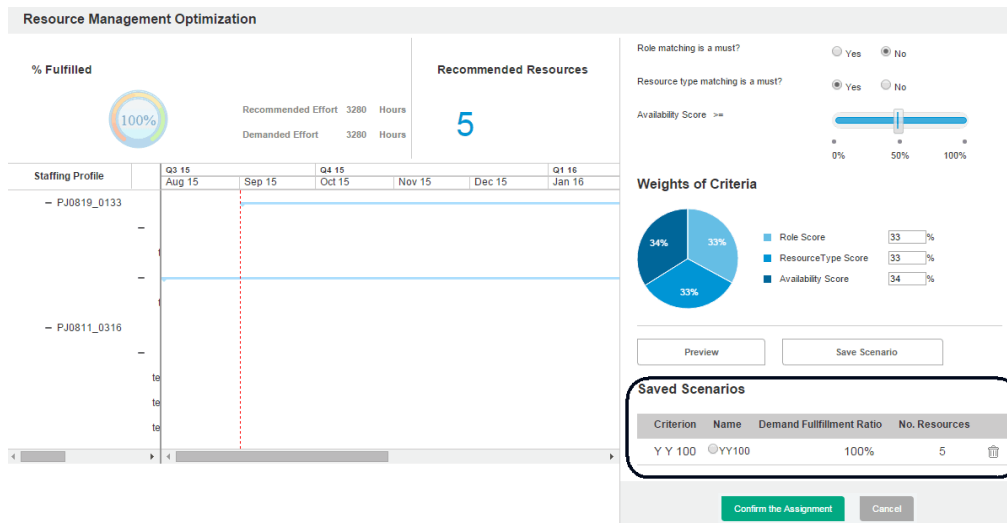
Resource Management Optimization

% Fulfilled

100%

Recommended Effort 3280 Hours

Demanded Effort 3280 Hours

Recommended Resources

5

| Staffing Profile | Q3 15 Aug 15 | Sep 15 | Q4 15 Oct 15 | Nov 15 | Dec 15 | Q1 16 Jan 16 |
|---|---|---|---|---|---|---|

– PJ0819_0133

–

t

–

t

– PJ0811_0316

–

te

te

te

Role matching is a must? Yes No

Resource type matching is a must? Yes No

Availability Score >=

0% 50% 100%

Weights of Criteria

34% 33% 33%

Role Score 33 %

ResourceType Score 33 %

Availability Score 34 %

Preview

Save Scenario

Saved Scenarios

| Criterion | Name | Demand Fullfillment Ratio | No. Resources |
|---|---|---|---|
| Y Y 100 | YY100 | 100% | 5 |

Confirm the Assignment

Cancel